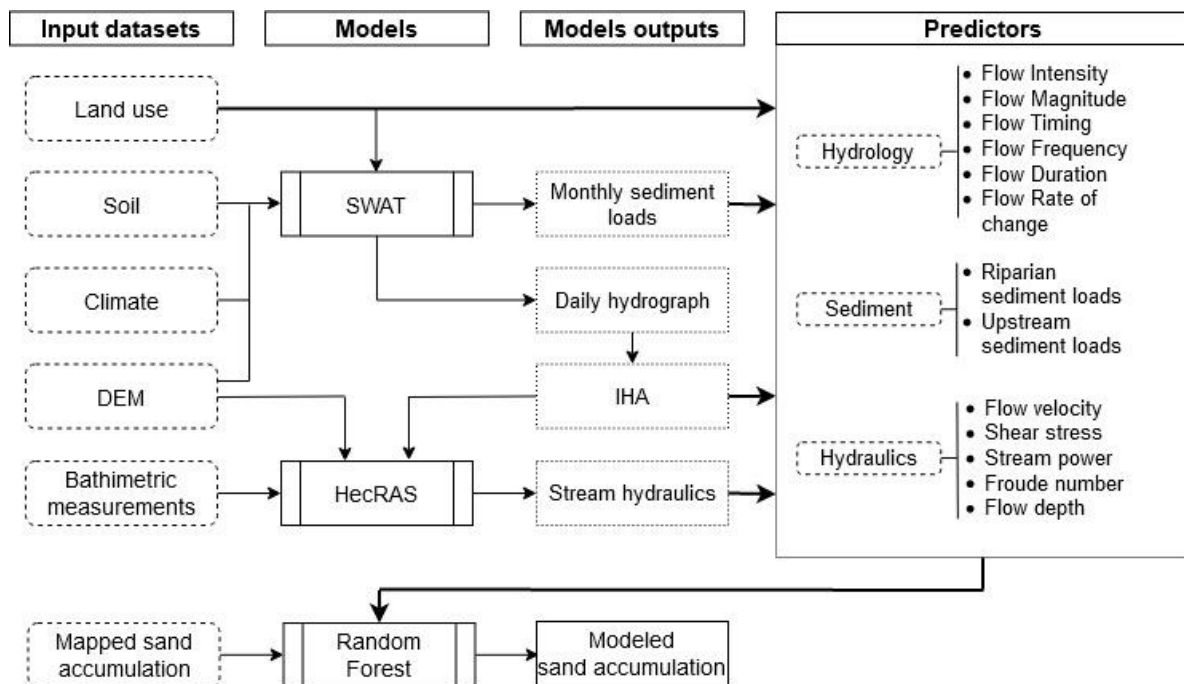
Input datasets

Models

Models outputs

Predictors

Land use

Soil

Climate

DEM

Bathimetric measurements

SWAT

HecRAS

Monthly sediment loads

Daily hydrograph

IHA

Stream hydraulics

Hydrology
• Flow Intensity
• Flow Magnitude
• Flow Timing
• Flow Frequency
• Flow Duration
• Flow Rate of change

Sediment
• Riparian sediment loads
• Upstream sediment loads

Hydraulics
• Flow velocity
• Shear stress
• Stream power
• Froude number
• Flow depth

Mapped sand accumulation

Random Forest

Modeled sand accumulation